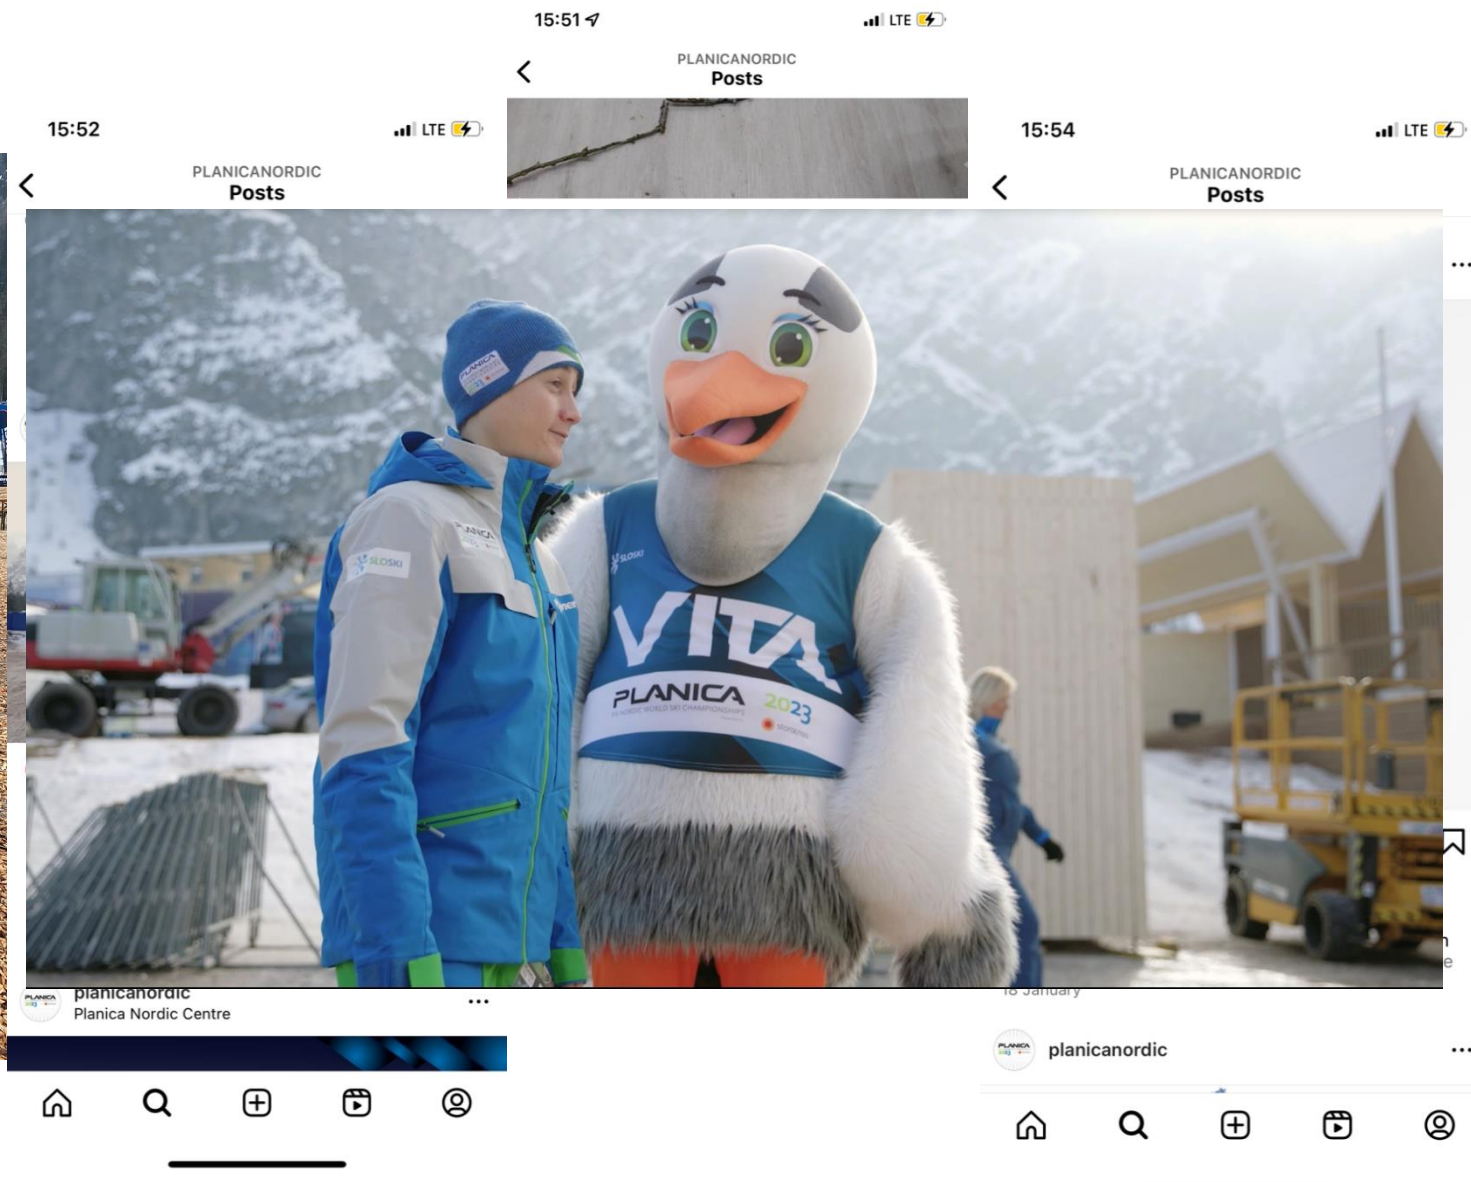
15:51

LTE

PLANICANORDIC
Posts

15:52

LTE

PLANICANORDIC
Posts

15:54

LTE

PLANICANORDIC
Posts

PLANICA

SLOSKI

PLANICA

SLOSKI

VITA
PLANICA 2023

planicanordic
Planica Nordic Centre

18 January

planicanordic